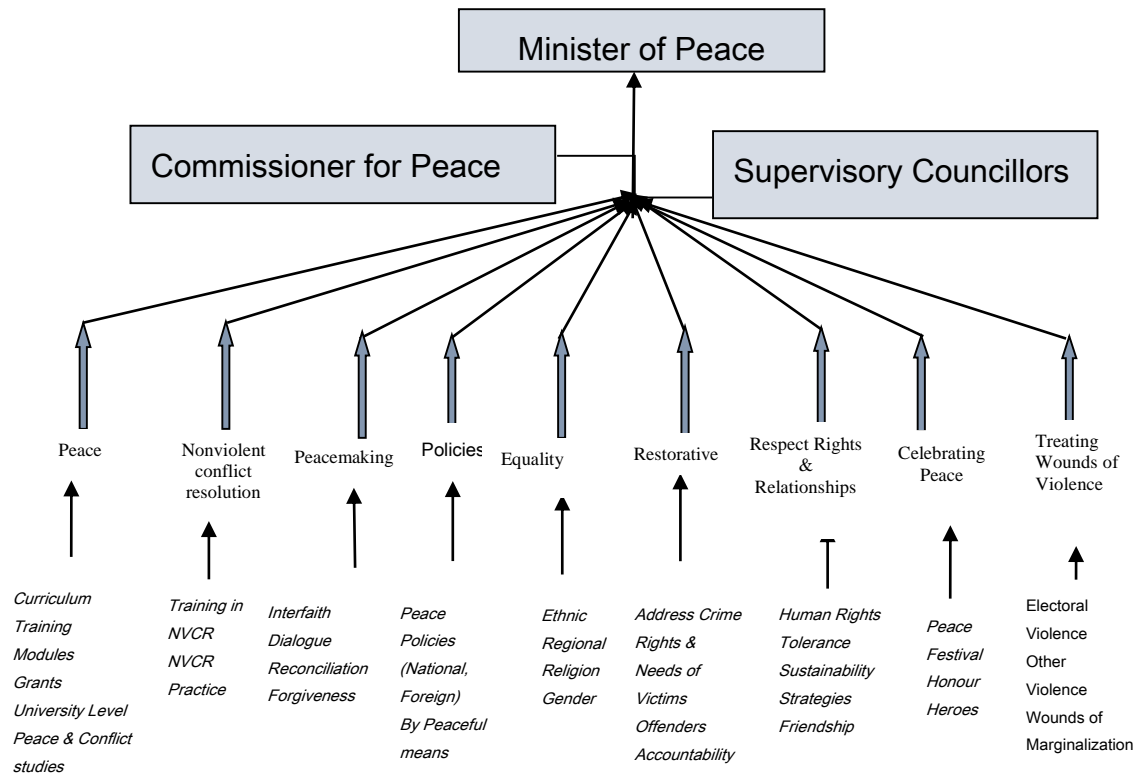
Minister of Peace

Commissioner for Peace

Supervisory Councillors

Peace

Nonviolent conflict resolution

Peacemaking

Policies

Equality

Restorative

Respect Rights & Relationships

Celebrating Peace

Treating Wounds of Violence

*Curriculum Training Modules Grants University Level Peace & Conflict studies*

*Training in NVCR NVCR Practice*

*Interfaith Dialogue Reconciliation Forgiveness*

*Peace Policies (National, Foreign) By Peaceful means*

*Ethnic Regional Religion Gender*

*Address Crime Rights & Needs of Victims Offenders Accountability*

*Human Rights Tolerance Sustainability Strategies Friendship*

*Peace Festival Honour Heroes*

Electoral Violence Other Violence Wounds of Marginalization